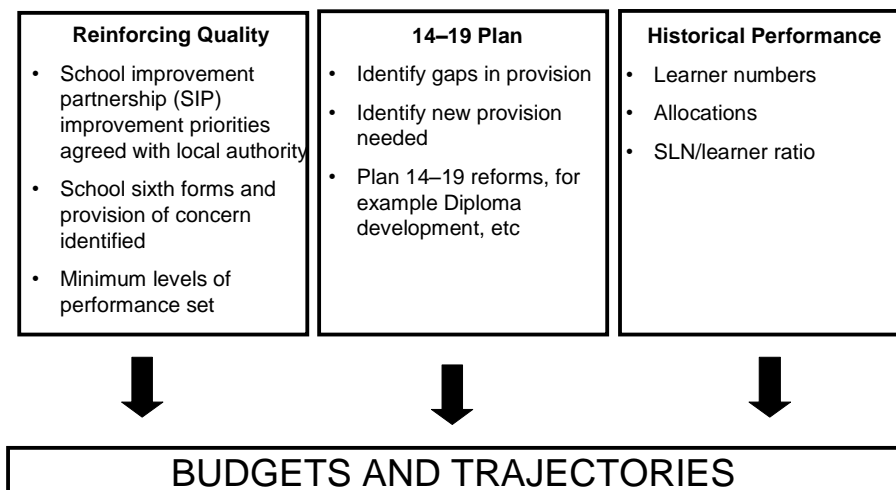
Reinforcing Quality

- School improvement partnership (SIP) improvement priorities agreed with local authority
- School sixth forms and provision of concern identified
- Minimum levels of performance set

14–19 Plan

- Identify gaps in provision
- Identify new provision needed
- Plan 14–19 reforms, for example Diploma development, etc

Historical Performance

- Learner numbers
- Allocations
- SLN/learner ratio

BUDGETS AND TRAJECTORIES